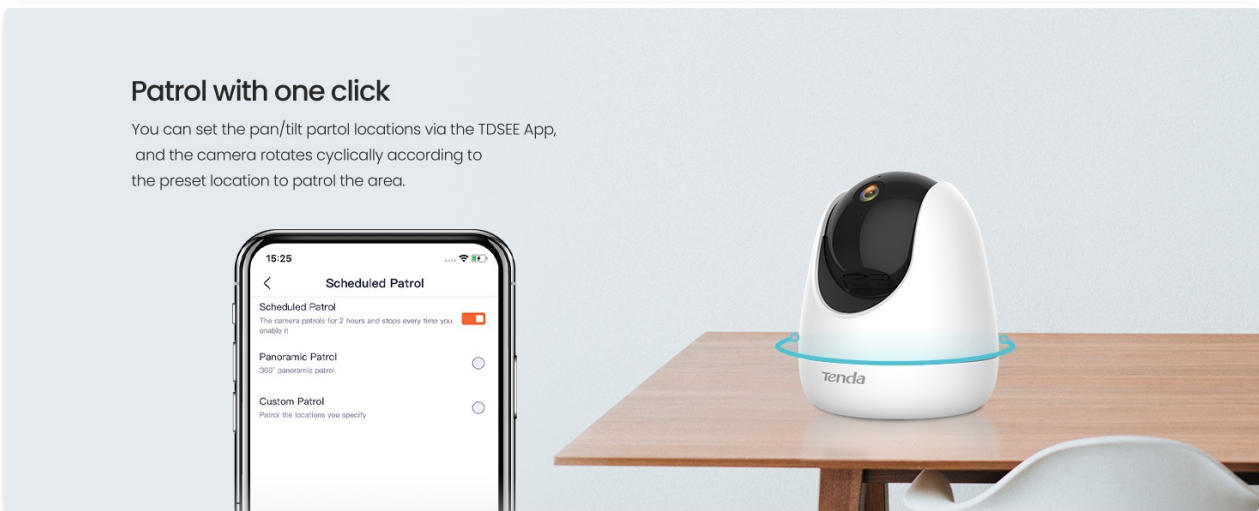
Patrol with one click

You can set the pan/tilt partol locations via the TDSEE App, and the camera rotates cyclically according to the preset location to patrol the area.

15:25

Scheduled Patrol

Scheduled Patrol
The camera patrols for 2 hours and stops every time you enable it

Panoramic Patrol
360° panoramic patrol

Custom Patrol
Patrol the locations you specify

Tenda